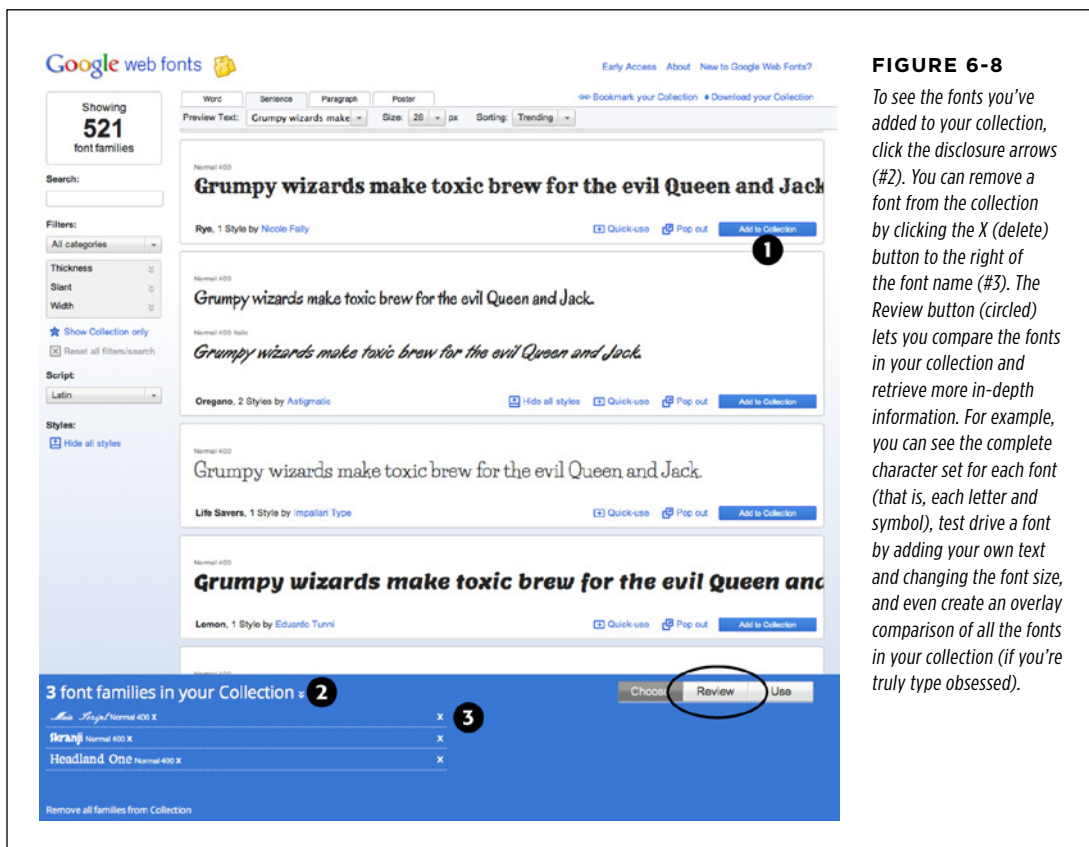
Google web fonts

Early Access About New to Google Web Fonts?

Showing
521
font families

Word Sentence Paragraph Poster

Bookmark your Collection Download your Collection

Preview Text: Grumpy wizards make Size: 28 px Sorting: Trending

Search:

Filters:
All categories
Thickness
Slant
Width

Show Collection only
Reset all filters/search

Script:
Latin

Styles:
Hide all styles

Normal 400
Grumpy wizards make toxic brew for the evil Queen and Jack
Rye, 1 Style by Nicole Fally
Quick-use Pop out Add to Collection

1

Normal 400
Grumpy wizards make toxic brew for the evil Queen and Jack.
Normal 400 Italic
Grumpy wizards make toxic brew for the evil Queen and Jack.
Oregano, 2 Styles by Astigmatic
Hide all styles Quick-use Pop out Add to Collection

Normal 400
Grumpy wizards make toxic brew for the evil Queen and Jack.
Life Savers, 1 Style by Impallari Type
Quick-use Pop out Add to Collection

Normal 400
Grumpy wizards make toxic brew for the evil Queen and
Lemon, 1 Style by Eduardo Tunni
Quick-use Pop out Add to Collection

3 font families in your Collection 2
Miss Fajardose Normal 400 X
Skranji Normal 400 X
Headland One Normal 400 X
3
Choose Review Use

Remove all families from Collection

FIGURE 6-8

To see the fonts you've added to your collection, click the disclosure arrows (#2). You can remove a font from the collection by clicking the X (delete) button to the right of the font name (#3). The Review button (circled) lets you compare the fonts in your collection and retrieve more in-depth information. For example, you can see the complete character set for each font (that is, each letter and symbol), test drive a font by adding your own text and changing the font size, and even create an overlay comparison of all the fonts in your collection (if you're truly type obsessed).